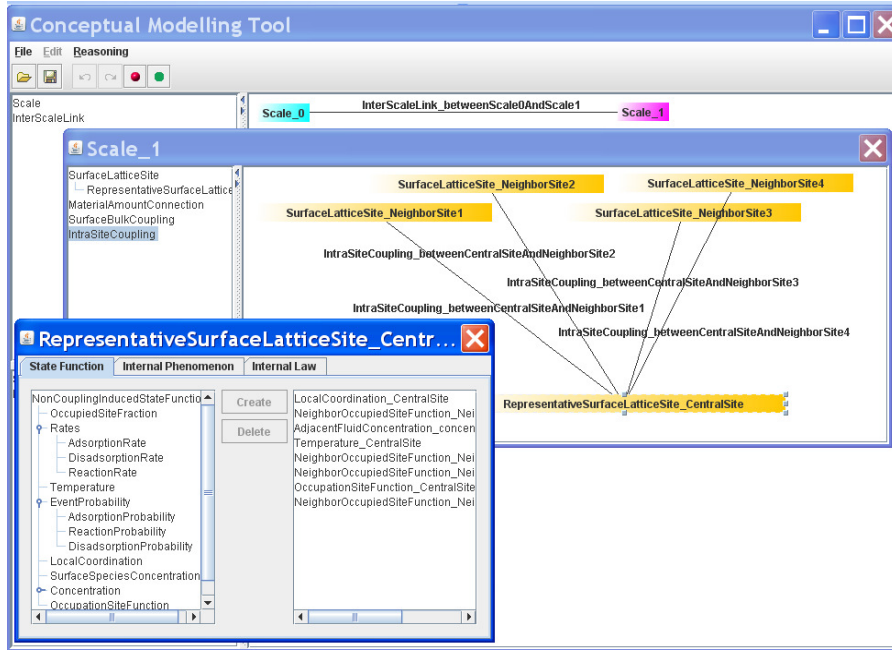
Conceptual Modelling Tool

File Edit Reasoning

Scale
InterScaleLink

Scale_0 InterScaleLink_betweenScale0AndScale1 Scale_1

Scale_1

SurfaceLatticeSite
RepresentativeSurfaceLattice
MaterialAmountConnection
SurfaceBulkCoupling
IntraSiteCoupling

SurfaceLatticeSite_NeighborSite2
SurfaceLatticeSite_NeighborSite4
SurfaceLatticeSite_NeighborSite1
SurfaceLatticeSite_NeighborSite3
IntraSiteCoupling_betweenCentralSiteAndNeighborSite2
IntraSiteCoupling_betweenCentralSiteAndNeighborSite3
IntraSiteCoupling_betweenCentralSiteAndNeighborSite1
IntraSiteCoupling_betweenCentralSiteAndNeighborSite4
RepresentativeSurfaceLatticeSite_CentralSite

RepresentativeSurfaceLatticeSite_Centr...

State Function | Internal Phenomenon | Internal Law

NonCouplingInducedStateFunctio
OccupiedSiteFraction
Rates
AdsorptionRate
DisadsorptionRate
ReactionRate
Temperature
EventProbability
AdsorptionProbability
ReactionProbability
DisadsorptionProbability
LocalCoordination
SurfaceSpeciesConcentration
Concentration
OccupationSiteFunction

Create
Delete

LocalCoordination_CentralSite
NeighborOccupiedSiteFunction_Nei
AdjacentFluidConcentration_concen
Temperature_CentralSite
NeighborOccupiedSiteFunction_Nei
NeighborOccupiedSiteFunction_Nei
OccupationSiteFunction_CentralSite
NeighborOccupiedSiteFunction_Nei